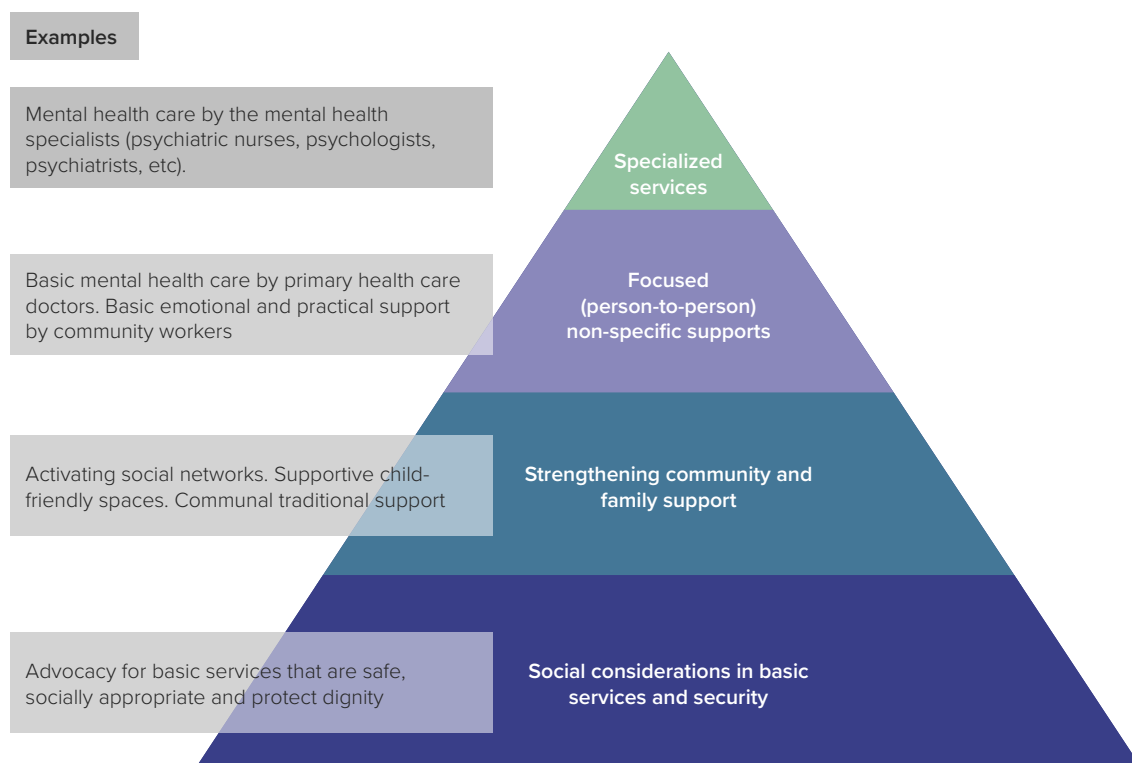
Examples

Mental health care by the mental health specialists (psychiatric nurses, psychologists, psychiatrists, etc).

Specialized services

Basic mental health care by primary health care doctors. Basic emotional and practical support by community workers

Focused (person-to-person) non-specific supports

Activating social networks. Supportive child-friendly spaces. Communal traditional support

Strengthening community and family support

Advocacy for basic services that are safe, socially appropriate and protect dignity

Social considerations in basic services and security